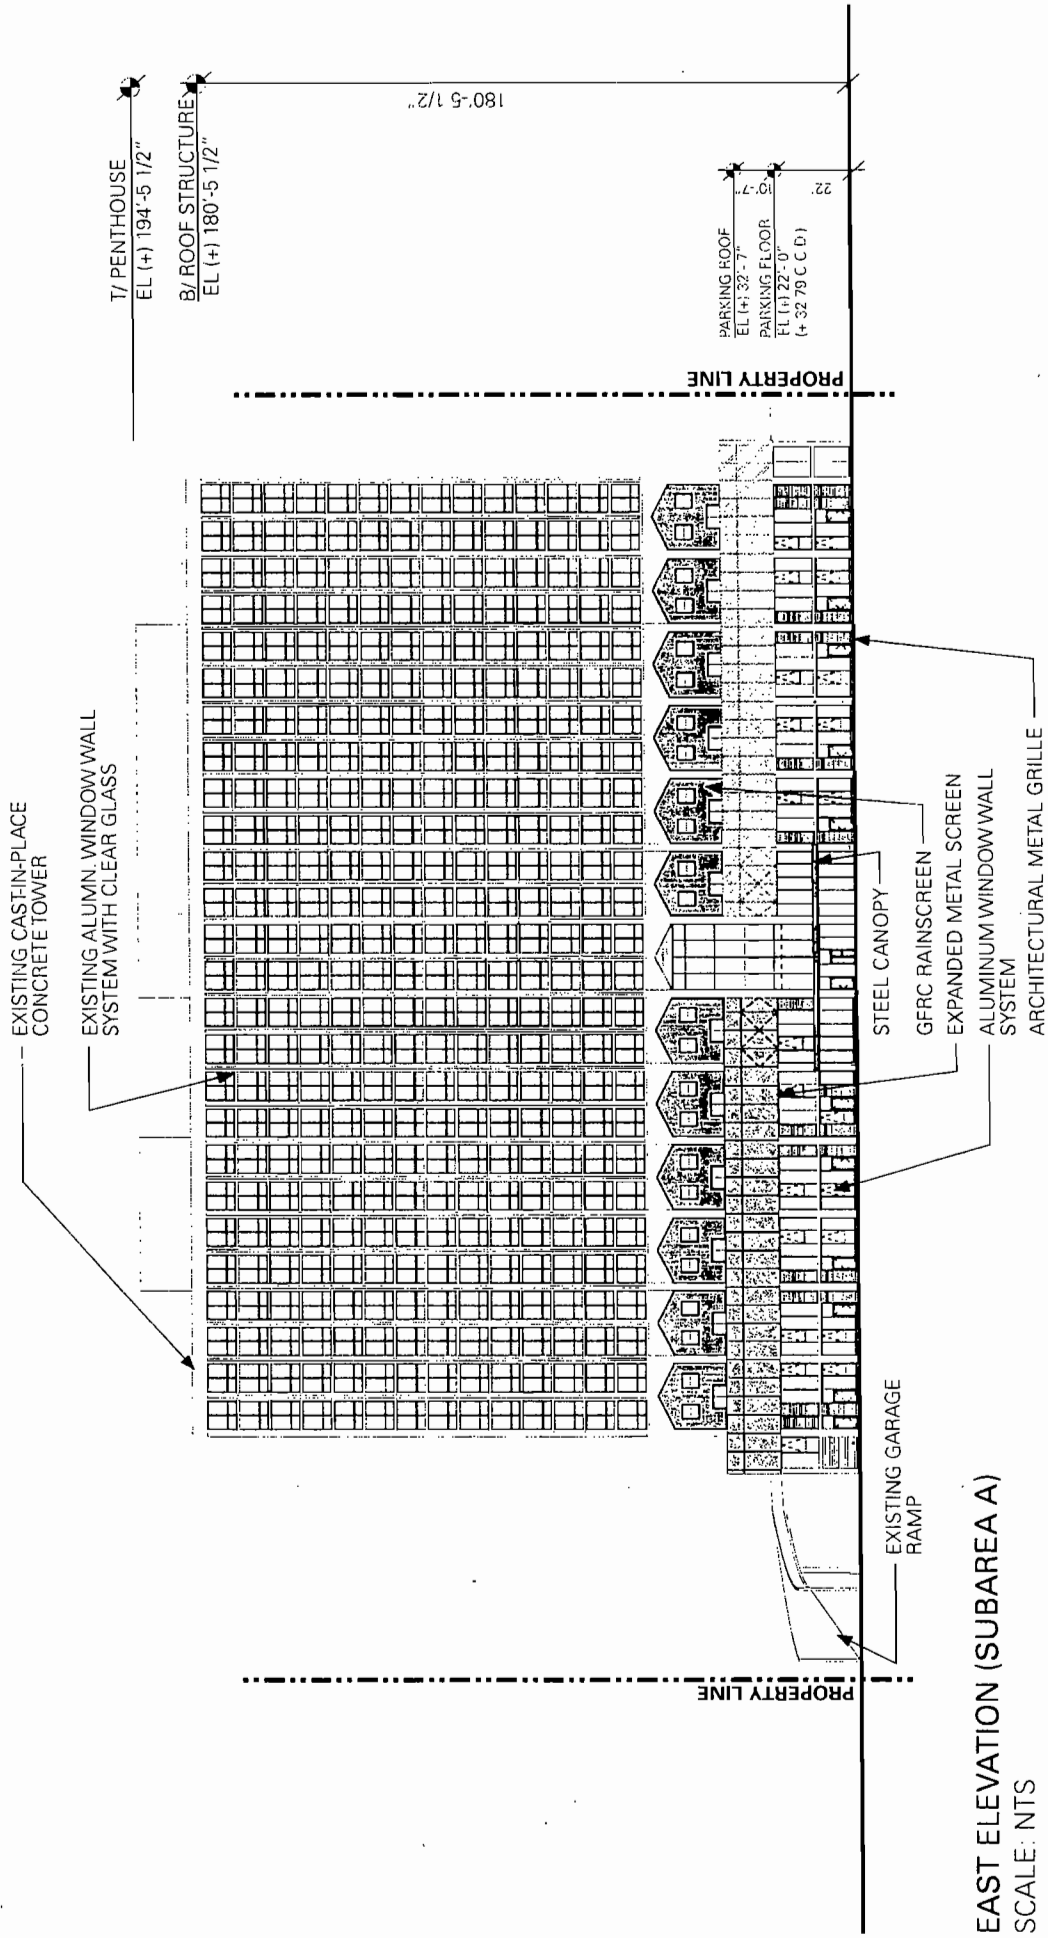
T/ PENTHOUSE
EL (+) 194'-5 1/2"

B/ ROOF STRUCTURE
EL (+) 180'-5 1/2"

180'-5 1/2"

PARKING ROOF
EL (+) 32'-7"

PARKING FLOOR
EL (+) 22'-0"
(+ 32.79 C.C.D.)

10'-7"

22'

PROPERTY LINE

EXISTING CAST-IN-PLACE CONCRETE TOWER

EXISTING ALUMN. WINDOW WALL SYSTEM WITH CLEAR GLASS

STEEL CANOPY

GFRC RAINSCREEN

EXPANDED METAL SCREEN

ALUMINUM WINDOW WALL SYSTEM

ARCHITECTURAL METAL GRILLE

EXISTING GARAGE RAMP

PROPERTY LINE

EAST ELEVATION (SUBAREA A)
SCALE: NTS